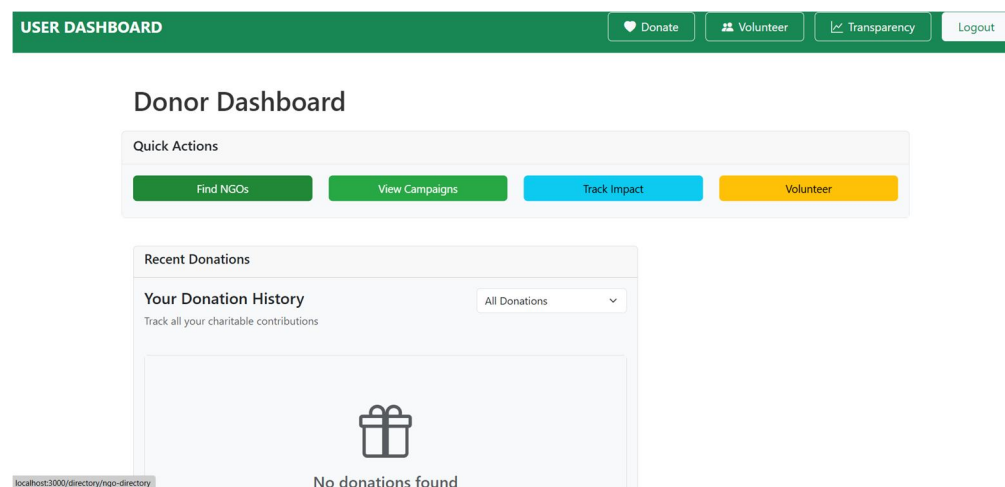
USER DASHBOARD

Donate

Volunteer

Transparency

Logout

Donor Dashboard

Quick Actions

Find NGOs

View Campaigns

Track Impact

Volunteer

Recent Donations

Your Donation History

All Donations

Track all your charitable contributions

No donations found

localhost:3000/directory/ngo-directory